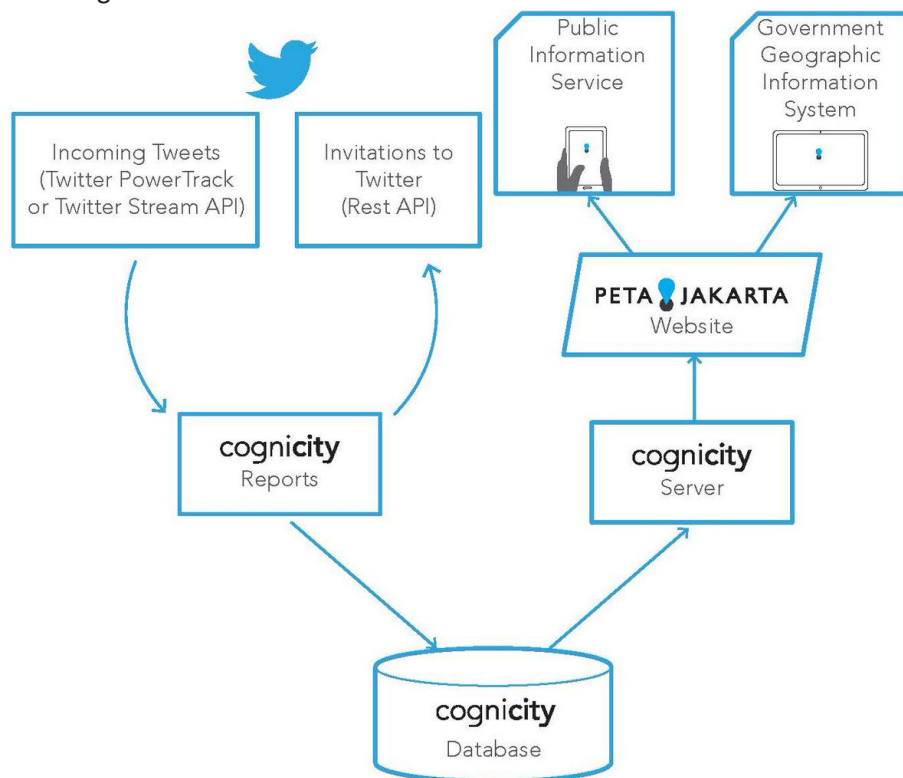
Public Information Service

Government Geographic Information System

Incoming Tweets (Twitter PowerTrack or Twitter Stream API)

Invitations to Twitter (Rest API)

PETA JAKARTA Website

cognicity Reports

cognicity Server

cognicity Database